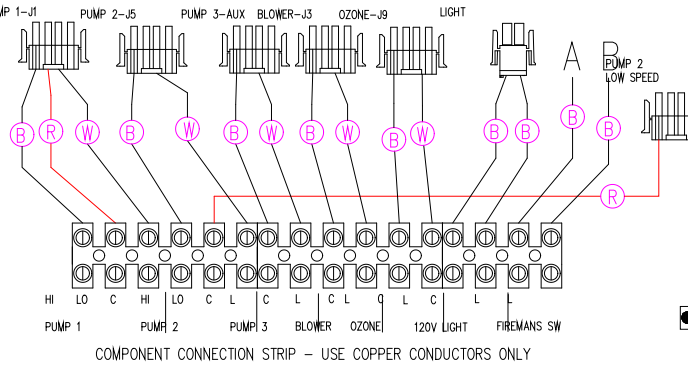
P 1-J1 PUMP 2-J5 PUMP 3-AUX BLOWER-J3 OZONE-J9 LIGHT

A B PUMP 2 LOW SPEED

B R W B W B W B W B W B B B B R

HI LO C HI LO C L C L C L C L C L L

PUMP 1 PUMP 2 PUMP 3 BLOWER OZONE 120V LIGHT FIREMANS SW

COMPONENT CONNECTION STRIP – USE COPPER CONDUCTORS ONLY